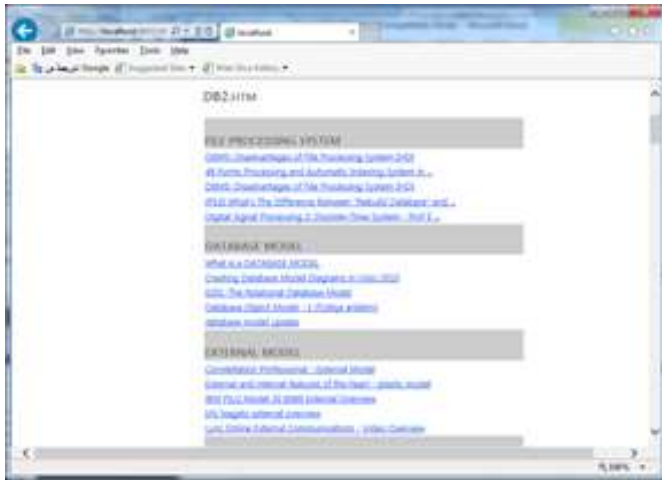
http://localhost/ — localhost

File Edit View Favorites Tools Help

ترجمة من Google   Suggested Sites ▾   Web Slice Gallery ▾

DB2.HTM

FILE PROCESSING SYSTEM

DBMS: Disadvantages of File Processing System (HD)
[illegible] Forms Processing and Automatic Indexing System in ...
DBMS: Disadvantages of File Processing System (HD)
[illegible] What's The Difference between "Rebuild" Database" and ...
Digital Signal Processing 2: Discrete-Time System - Prof E ...

DATABASE MODEL

What is a DATABASE MODEL
Creating Database Model Diagrams in Visio 2010
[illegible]: The Relational Database Model
Database Object Model - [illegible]
database model update

EXTERNAL MODEL

Constellation Professional - External Model
External and Internal features of the heart - plastic model
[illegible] Model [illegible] External Overview
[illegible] external overview
Lync Online External Communications - Video Overview

100%